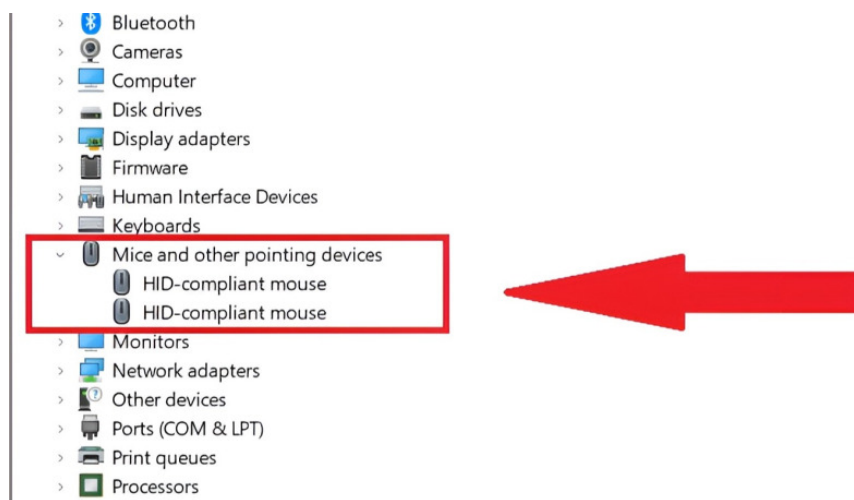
Bluetooth
Cameras
Computer
Disk drives
Display adapters
Firmware
Human Interface Devices
Keyboards
Mice and other pointing devices
HID-compliant mouse
HID-compliant mouse
Monitors
Network adapters
Other devices
Ports (COM & LPT)
Print queues
Processors